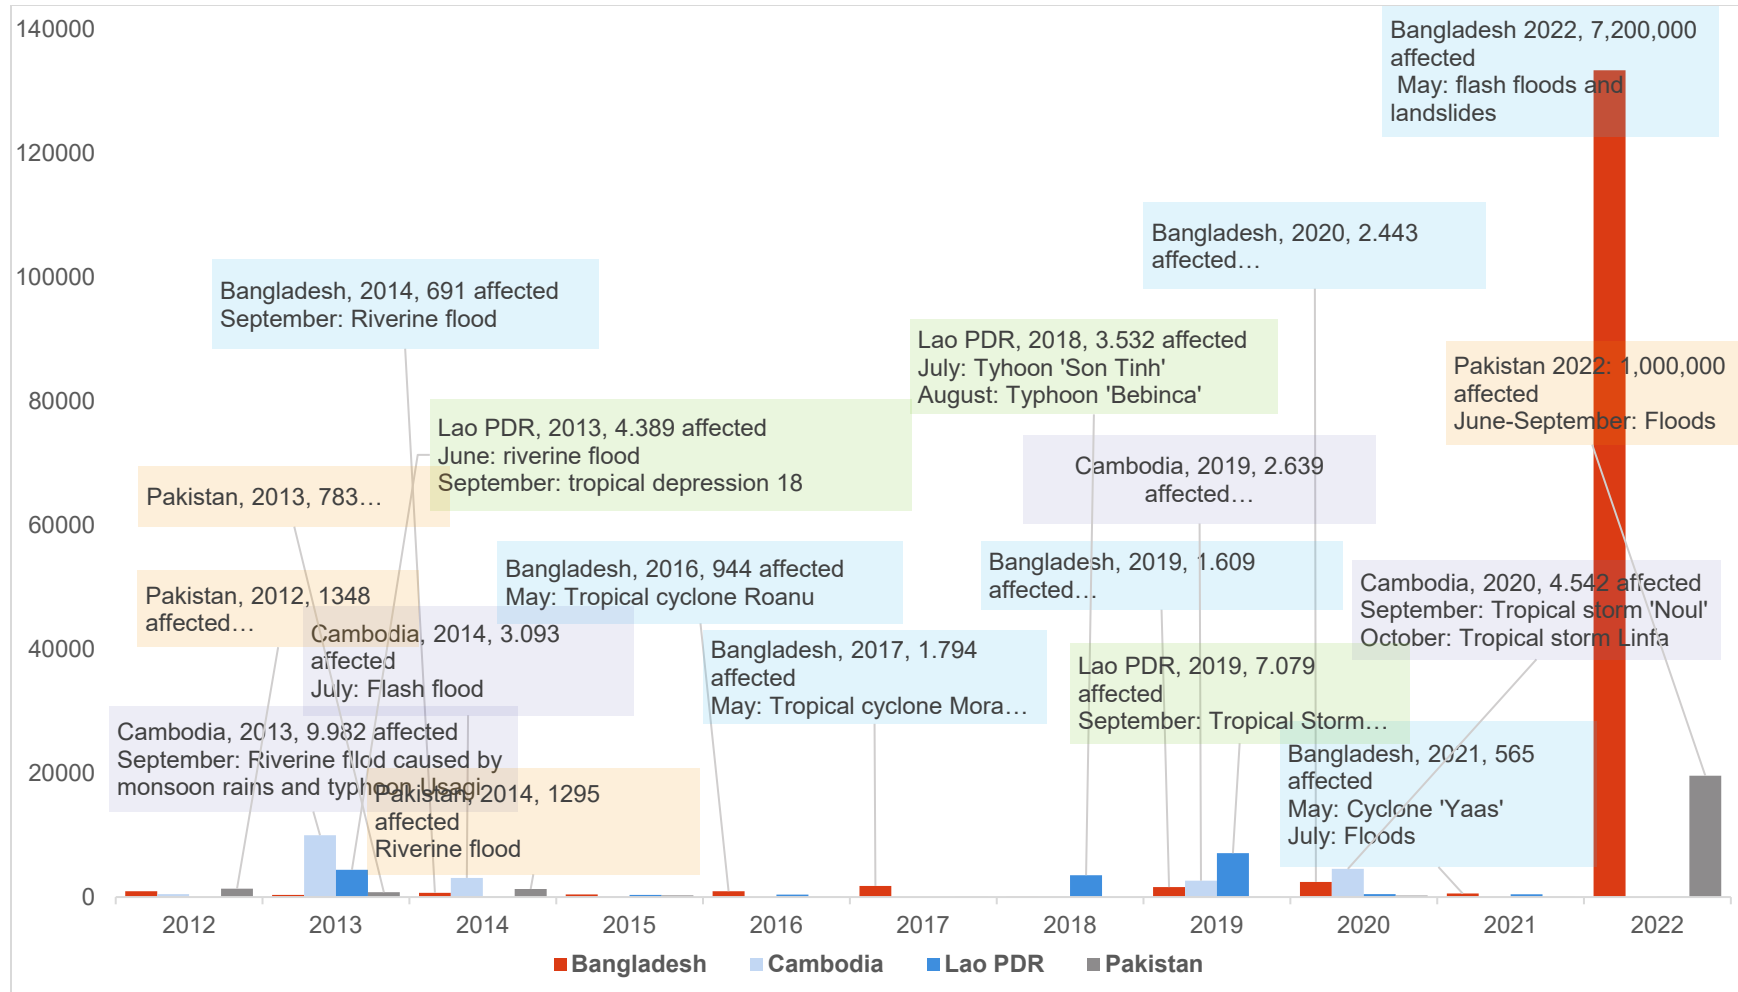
140000
120000
100000
80000
60000
40000
20000
0

Bangladesh 2022, 7,200,000 affected
May: flash floods and landslides

Bangladesh, 2020, 2.443 affected…

Bangladesh, 2014, 691 affected
September: Riverine flood

Lao PDR, 2018, 3.532 affected
July: Tyhoon 'Son Tinh'
August: Typhoon 'Bebinca'

Pakistan 2022: 1,000,000 affected
June-September: Floods

Lao PDR, 2013, 4.389 affected
June: riverine flood
September: tropical depression 18

Pakistan, 2013, 783…

Cambodia, 2019, 2.639 affected…

Bangladesh, 2016, 944 affected
May: Tropical cyclone Roanu

Bangladesh, 2019, 1.609 affected…

Pakistan, 2012, 1348 affected…

Cambodia, 2014, 3.093 affected
July: Flash flood

Cambodia, 2020, 4.542 affected
September: Tropical storm 'Noul'
October: Tropical storm Linfa

Bangladesh, 2017, 1.794 affected
May: Tropical cyclone Mora…

Lao PDR, 2019, 7.079 affected
September: Tropical Storm…

Cambodia, 2013, 9.982 affected
September: Riverine flod caused by monsoon rains and typhoon Usagi

Pakistan, 2014, 1295 affected
Riverine flood

Bangladesh, 2021, 565 affected
May: Cyclone 'Yaas'
July: Floods

2012 2013 2014 2015 2016 2017 2018 2019 2020 2021 2022

Bangladesh Cambodia Lao PDR Pakistan